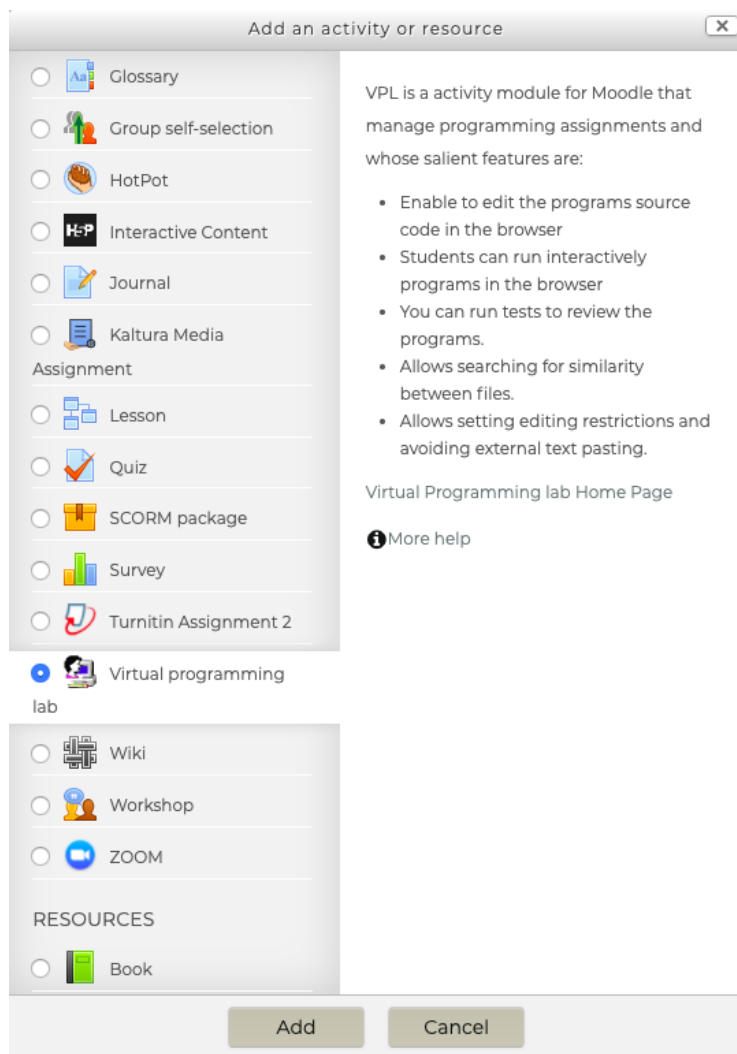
Add an activity or resource

Glossary

Group self-selection

HotPot

H5P Interactive Content

Journal

Kaltura Media Assignment

Lesson

Quiz

SCORM package

Survey

Turnitin Assignment 2

Virtual programming lab

Wiki

Workshop

ZOOM

RESOURCES

Book

VPL is a activity module for Moodle that manage programming assignments and whose salient features are:

- Enable to edit the programs source code in the browser
- Students can run interactively programs in the browser
- You can run tests to review the programs.
- Allows searching for similarity between files.
- Allows setting editing restrictions and avoiding external text pasting.

Virtual Programming lab Home Page

More help

Add

Cancel